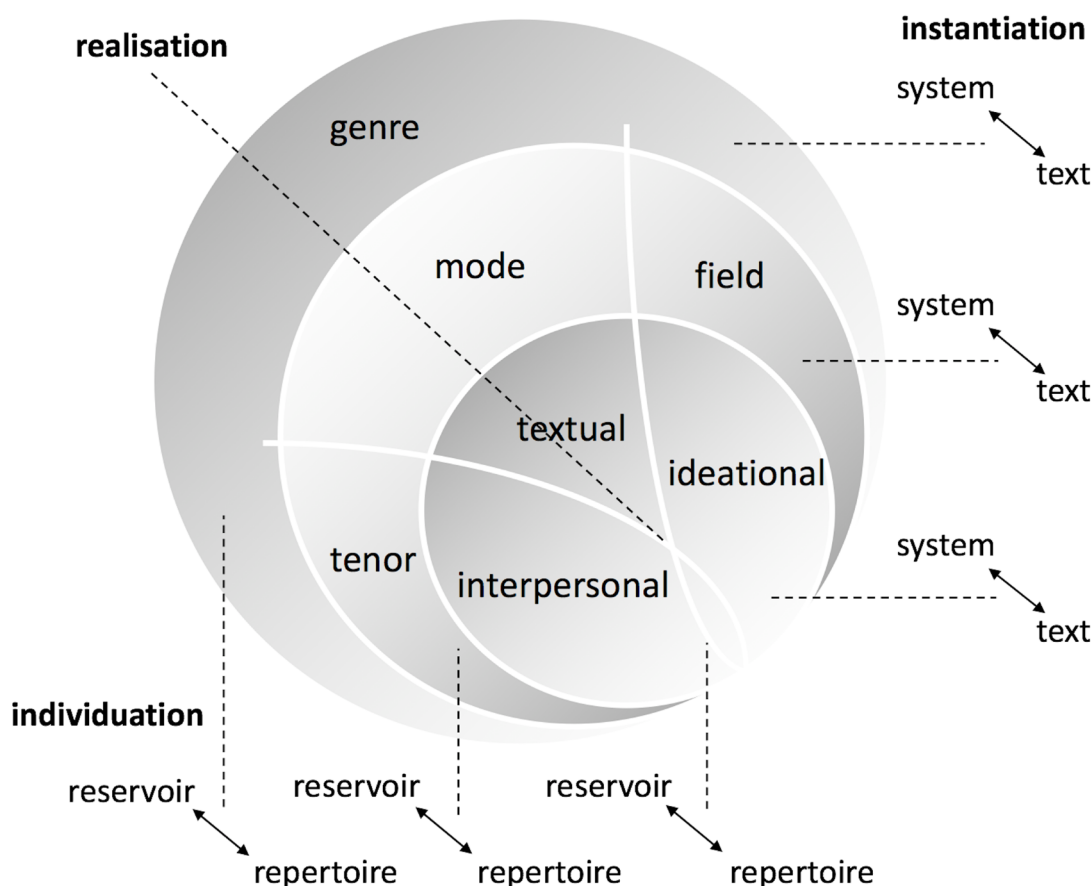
realisation

instantiation

system

text

genre

mode

field

system

text

textual

ideational

tenor

interpersonal

system

text

individuation

reservoir

repertoire

reservoir

repertoire

reservoir

repertoire